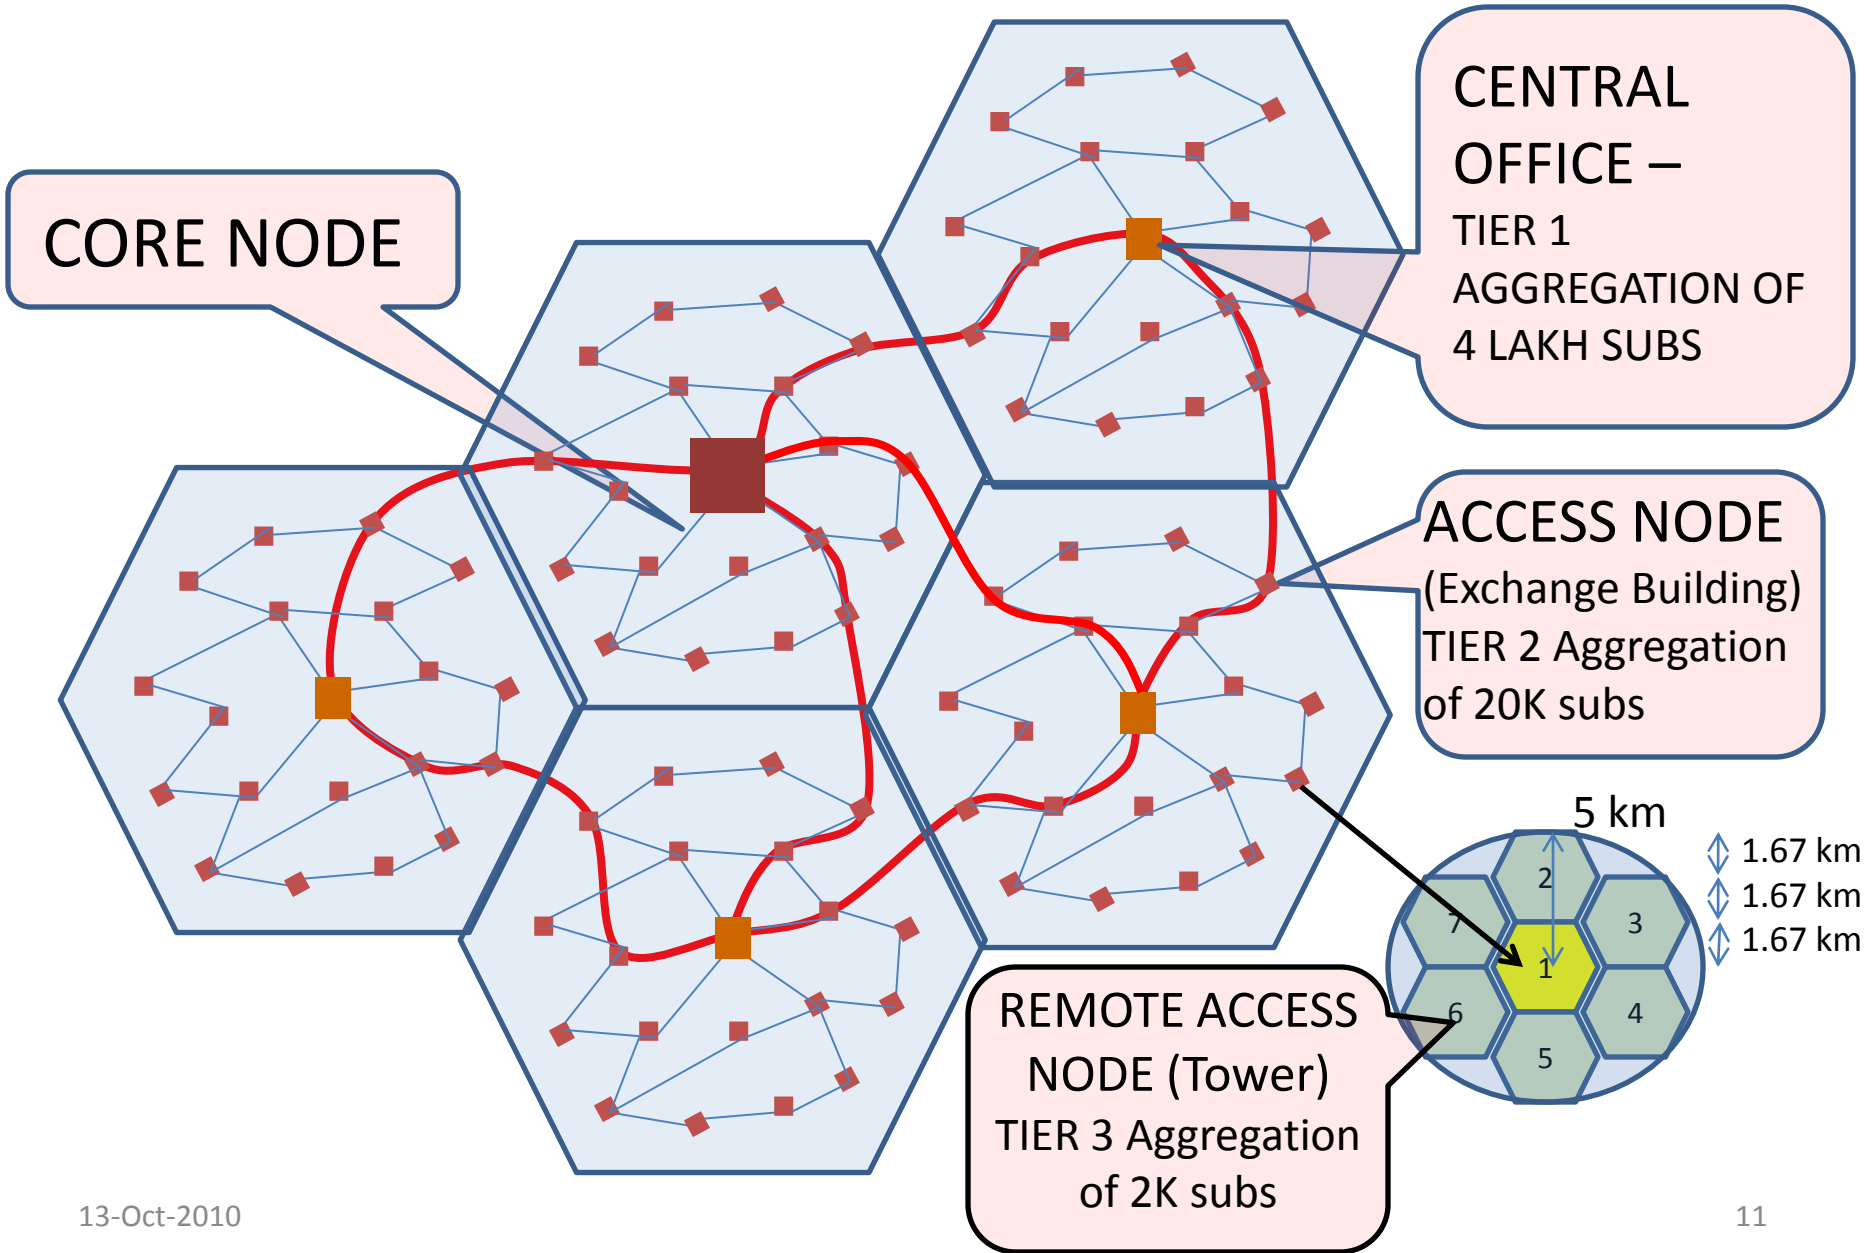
CORE NODE

CENTRAL OFFICE –
TIER 1 AGGREGATION OF 4 LAKH SUBS

ACCESS NODE (Exchange Building)
TIER 2 Aggregation of 20K subs

5 km

1.67 km
1.67 km
1.67 km

2
7
3
1
6
4
5

REMOTE ACCESS NODE (Tower)
TIER 3 Aggregation of 2K subs

13-Oct-2010

11